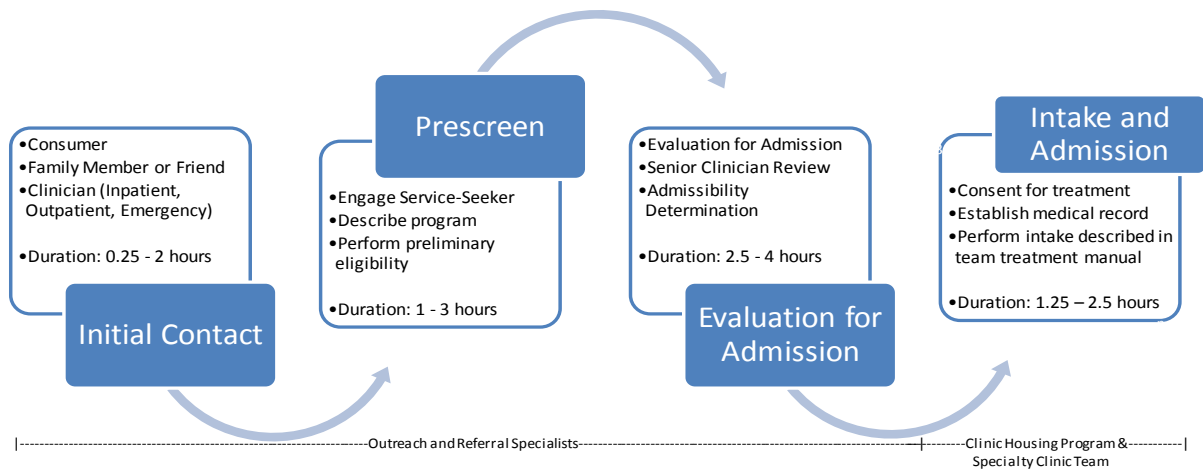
•Consumer
•Family Member or Friend
•Clinician (Inpatient, Outpatient, Emergency)

•Duration: 0.25 - 2 hours

Initial Contact

Prescreen

•Engage Service-Seeker
•Describe program
•Perform preliminary eligibility

•Duration: 1 - 3 hours

•Evaluation for Admission
•Senior Clinician Review
•Admissibility Determination

•Duration: 2.5 - 4 hours

Evaluation for Admission

Intake and Admission

•Consent for treatment
•Establish medical record
•Perform intake described in team treatment manual

•Duration: 1.25 – 2.5 hours

|------------------------------------------------------------Outreach and Referral Specialists------------------------------------------------------------|----------Clinic Housing Program & Specialty Clinic Team-----------|